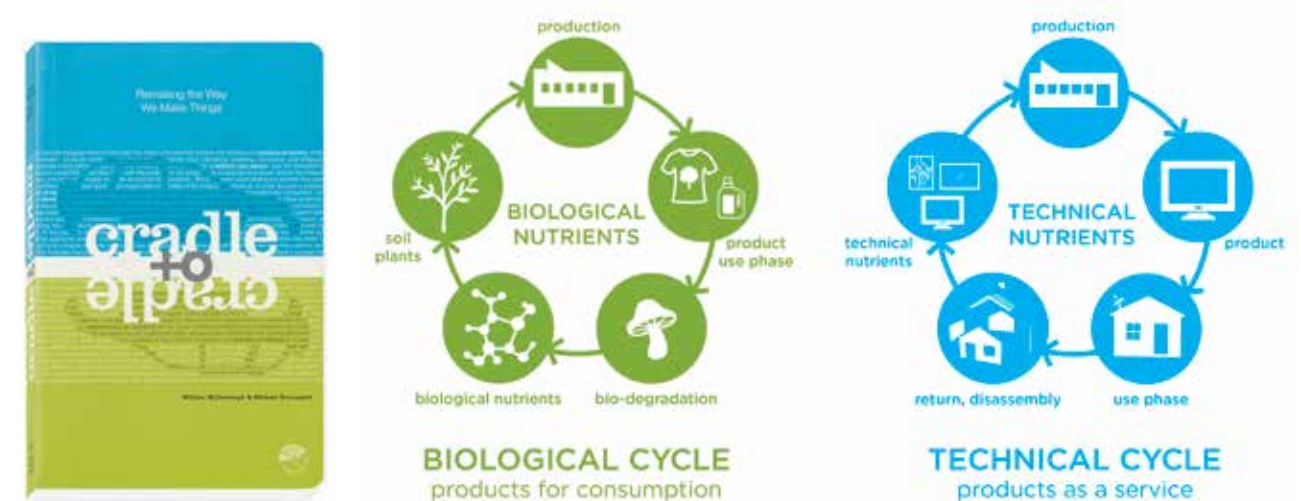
Remaking the Way We Make Things

cradle to cradle

William McDonough & Michael Braungart

production

BIOLOGICAL NUTRIENTS

product use phase

bio-degradation

biological nutrients

soil plants

BIOLOGICAL CYCLE
products for consumption

production

TECHNICAL NUTRIENTS

product

use phase

return, disassembly

technical nutrients

TECHNICAL CYCLE
products as a service